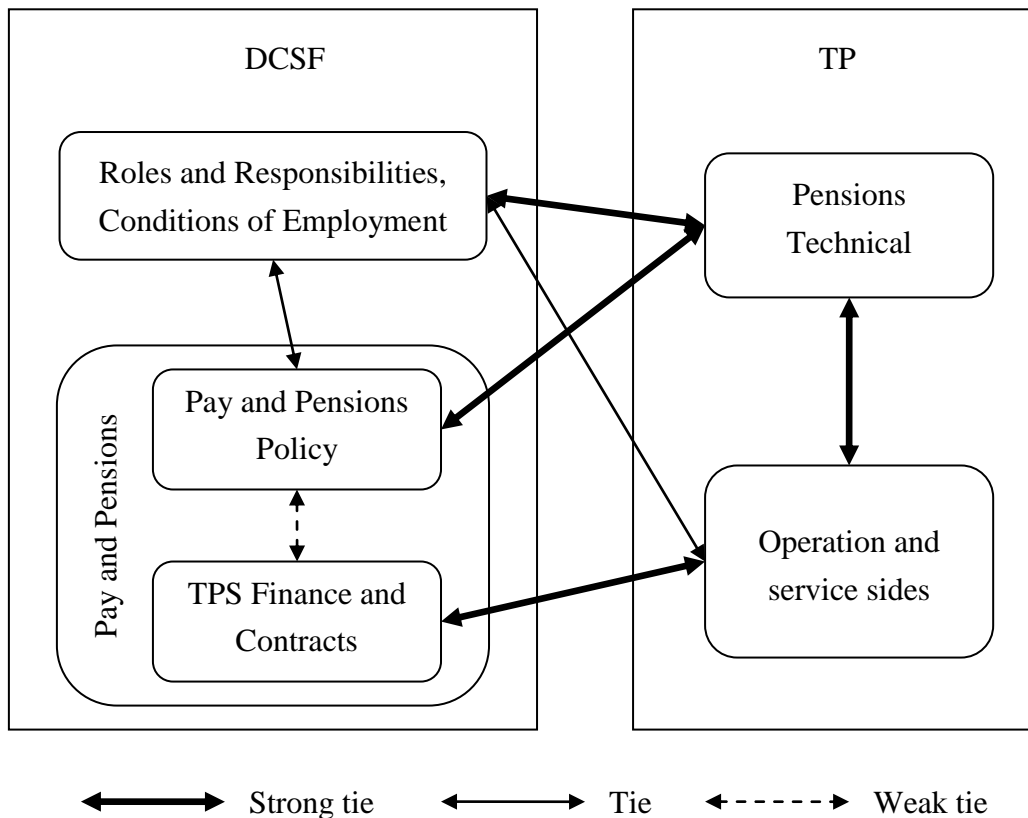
DCSF

Roles and Responsibilities, Conditions of Employment

Pay and Pensions

Pay and Pensions Policy

TPS Finance and Contracts

TP

Pensions Technical

Operation and service sides

Strong tie

Tie

Weak tie